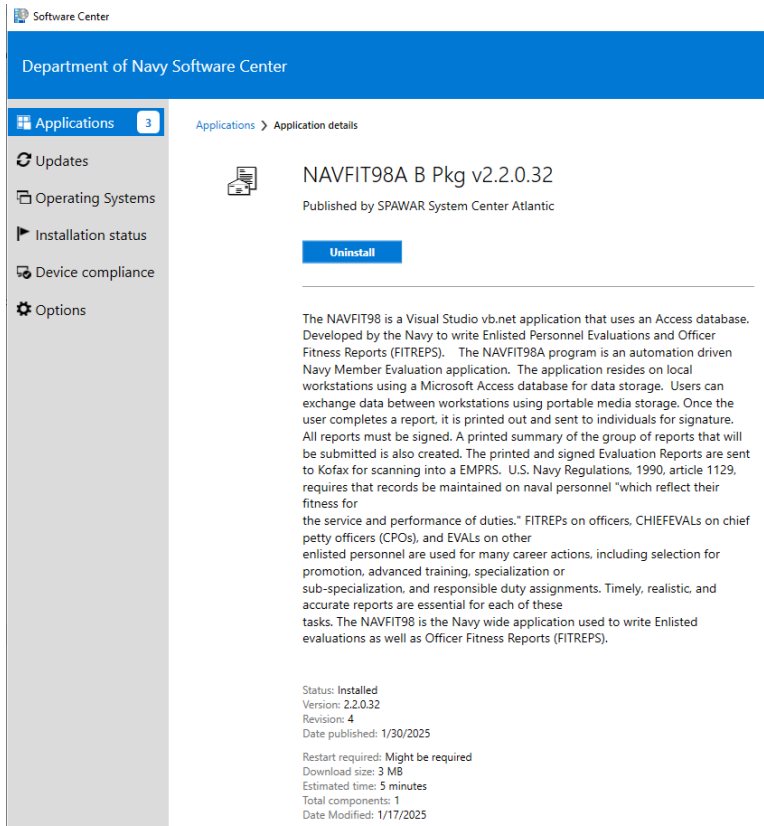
Software Center

Department of Navy Software Center

Applications 3
Updates
Operating Systems
Installation status
Device compliance
Options

Applications > Application details

NAVFIT98A B Pkg v2.2.0.32

Published by SPAWAR System Center Atlantic

Uninstall

The NAVFIT98 is a Visual Studio vb.net application that uses an Access database. Developed by the Navy to write Enlisted Personnel Evaluations and Officer Fitness Reports (FITREPS). The NAVFIT98A program is an automation driven Navy Member Evaluation application. The application resides on local workstations using a Microsoft Access database for data storage. Users can exchange data between workstations using portable media storage. Once the user completes a report, it is printed out and sent to individuals for signature. All reports must be signed. A printed summary of the group of reports that will be submitted is also created. The printed and signed Evaluation Reports are sent to Kofax for scanning into a EMPRS. U.S. Navy Regulations, 1990, article 1129, requires that records be maintained on naval personnel "which reflect their fitness for
the service and performance of duties." FITREPs on officers, CHIEFEVALs on chief petty officers (CPOs), and EVALs on other
enlisted personnel are used for many career actions, including selection for promotion, advanced training, specialization or
sub-specialization, and responsible duty assignments. Timely, realistic, and accurate reports are essential for each of these
tasks. The NAVFIT98 is the Navy wide application used to write Enlisted evaluations as well as Officer Fitness Reports (FITREPS).

Status: Installed
Version: 2.2.0.32
Revision: 4
Date published: 1/30/2025

Restart required: Might be required
Download size: 3 MB
Estimated time: 5 minutes
Total components: 1
Date Modified: 1/17/2025